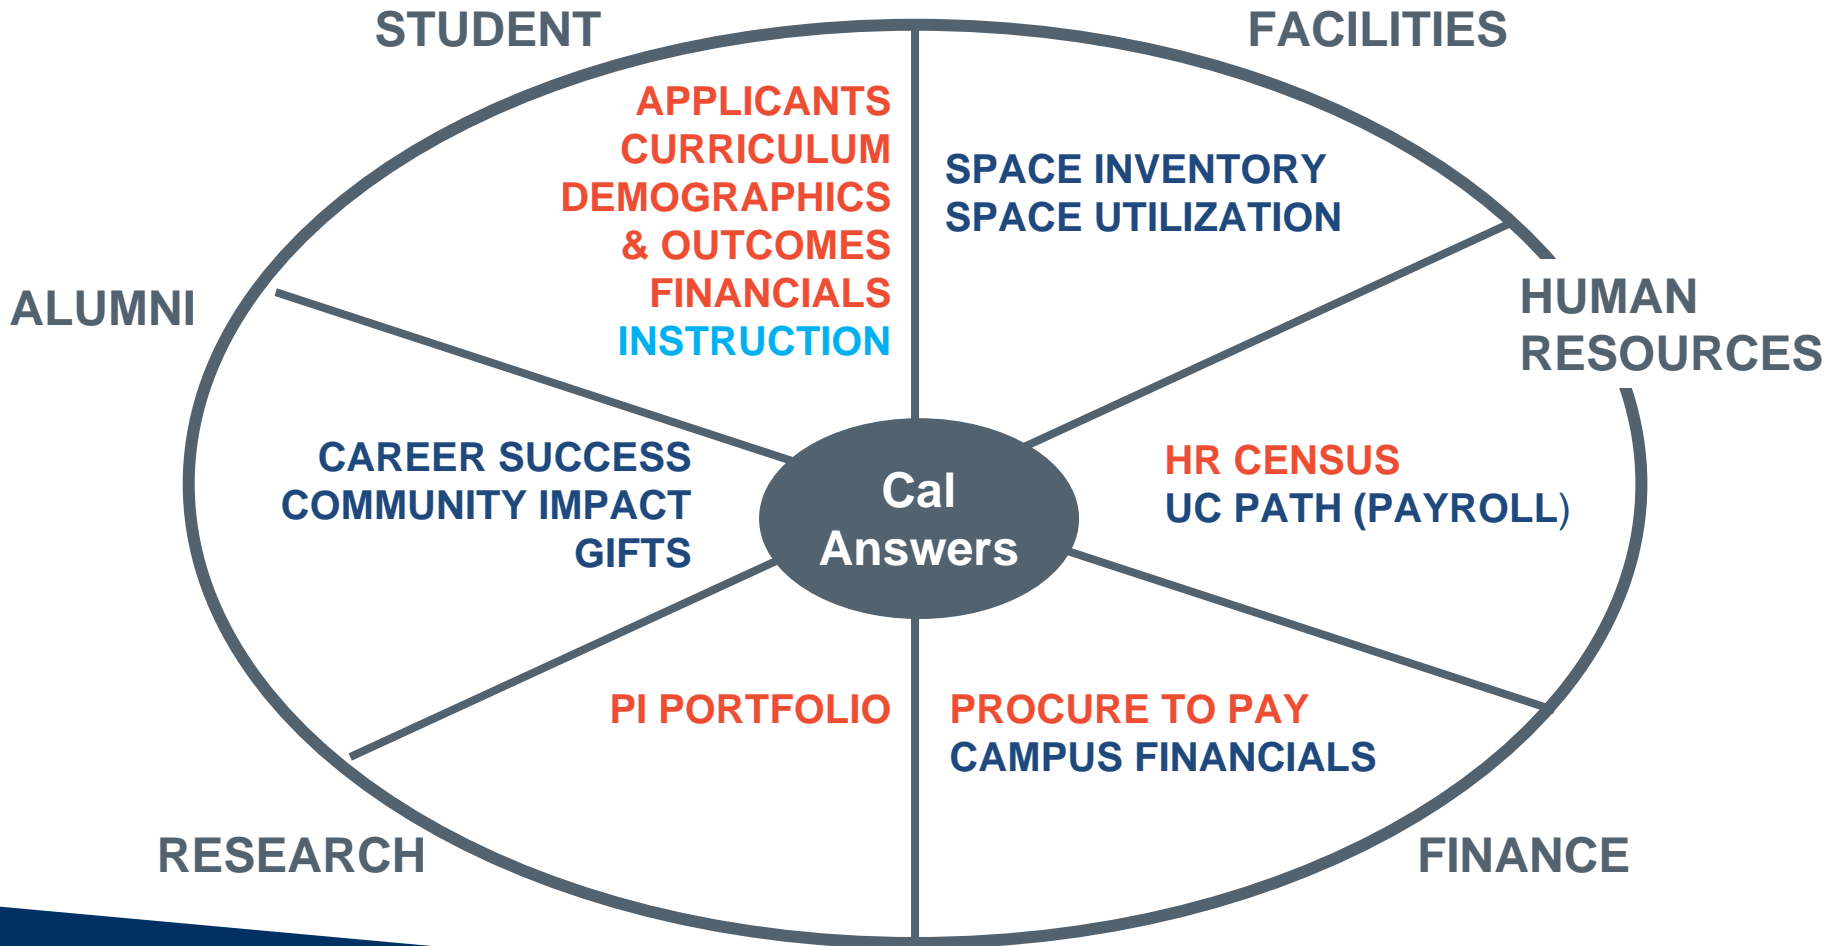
STUDENT

FACILITIES

APPLICANTS
CURRICULUM
DEMOGRAPHICS & OUTCOMES
FINANCIALS
INSTRUCTION

SPACE INVENTORY
SPACE UTILIZATION

ALUMNI

HUMAN RESOURCES

CAREER SUCCESS
COMMUNITY IMPACT
GIFTS

Cal Answers

HR CENSUS
UC PATH (PAYROLL)

PI PORTFOLIO

PROCURE TO PAY
CAMPUS FINANCIALS

RESEARCH

FINANCE